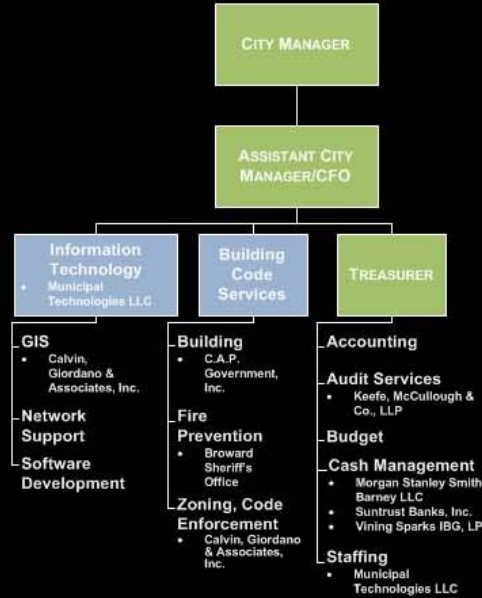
CITY MANAGER

ASSISTANT CITY MANAGER/CFO

Information Technology
• Municipal Technologies LLC

Building Code Services

TREASURER

GIS
• Calvin, Giordano & Associates, Inc.

Network Support

Software Development

Building
• C.A.P. Government, Inc.

Fire Prevention
• Broward Sheriff's Office

Zoning, Code Enforcement
• Calvin, Giordano & Associates, Inc.

Accounting

Audit Services
• Keefe, McCullough & Co., LLP

Budget

Cash Management
• Morgan Stanley Smith Barney LLC
• Suntrust Banks, Inc.
• Vining Sparks IBG, LP

Staffing
• Municipal Technologies LLC